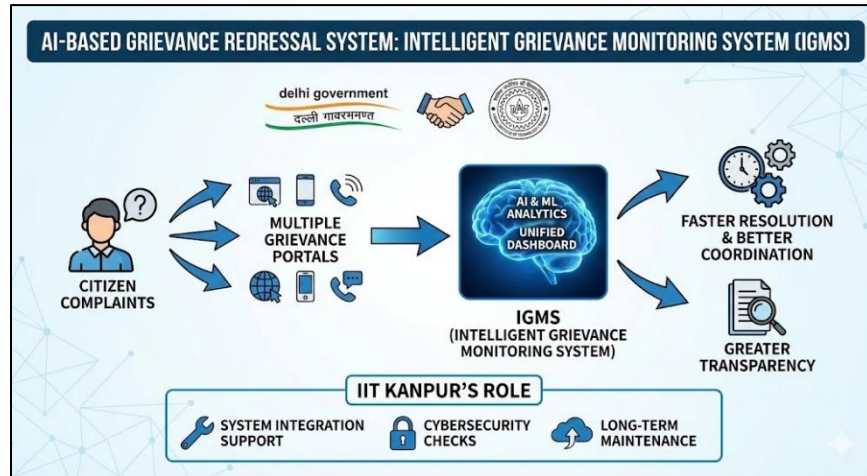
AI-BASED GRIEVANCE REDRESSAL SYSTEM: INTELLIGENT GRIEVANCE MONITORING SYSTEM (IGMS)

delhi government
दल्ली गावरमणत

CITIZEN COMPLAINTS

MULTIPLE GRIEVANCE PORTALS

AI & ML ANALYTICS
UNIFIED DASHBOARD

IGMS
(INTELLIGENT GRIEVANCE MONITORING SYSTEM)

FASTER RESOLUTION & BETTER COORDINATION

GREATER TRANSPARENCY

IIT KANPUR'S ROLE

SYSTEM INTEGRATION SUPPORT

CYBERSECURITY CHECKS

LONG-TERM MAINTENANCE